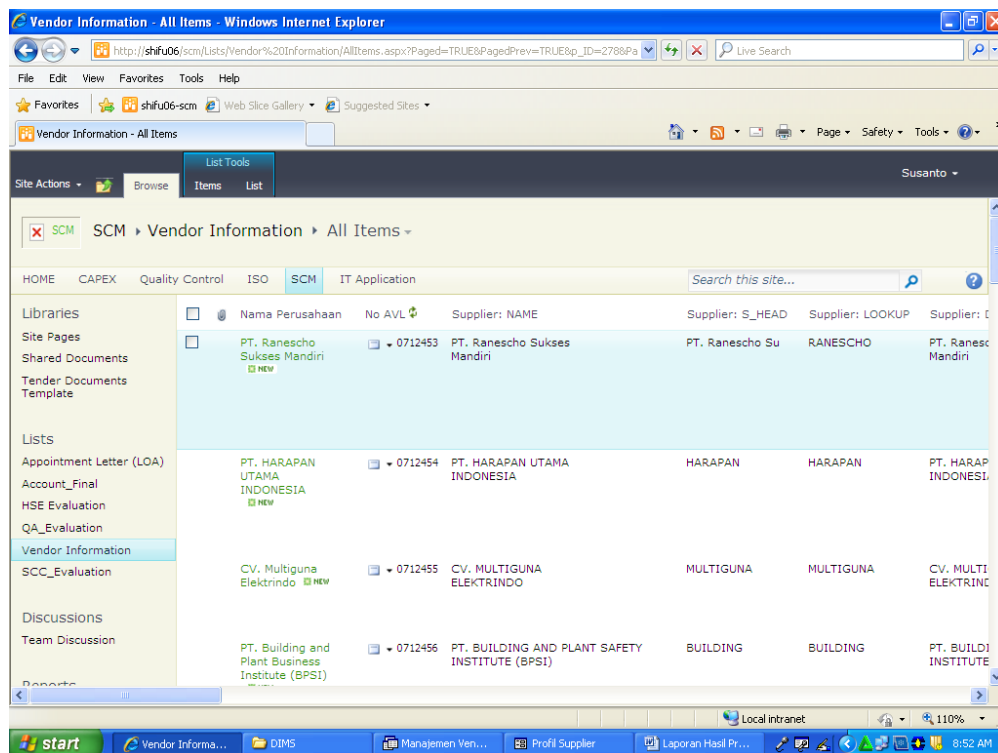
Vendor Information - All Items - Windows Internet Explorer

http://shifu06/scm/Lists/Vendor%20Information/AllItems.aspx?Paged=TRUE&PagedPrev=TRUE&p_ID=2788Pa

Live Search

File Edit View Favorites Tools Help

Favorites shifu06-scm Web Slice Gallery Suggested Sites

Vendor Information - All Items

Page Safety Tools

List Tools

Site Actions Browse Items List

Susanto

SCM › Vendor Information › All Items

HOME CAPEX Quality Control ISO SCM IT Application

Search this site...

Libraries
Site Pages
Shared Documents
Tender Documents Template

Lists
Appointment Letter (LOA)
Account_Final
HSE Evaluation
QA_Evaluation
Vendor Information
SCC_Evaluation

Discussions
Team Discussion

Reports

| | | Nama Perusahaan | No AVL | Supplier: NAME | Supplier: S_HEAD | Supplier: LOOKUP | Supplier: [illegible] |
|---|---|---|---|---|---|---|---|
| | | PT. Ranescho Sukses Mandiri NEW | 0712453 | PT. Ranescho Sukses Mandiri | PT. Ranescho Su | RANESCHO | PT. Ranesc Mandiri |
| | | PT. HARAPAN UTAMA INDONESIA NEW | 0712454 | PT. HARAPAN UTAMA INDONESIA | HARAPAN | HARAPAN | PT. HARAP INDONESIA |
| | | CV. Multiguna Elektrindo NEW | 0712455 | CV. MULTIGUNA ELEKTRINDO | MULTIGUNA | MULTIGUNA | CV. MULTI ELEKTRIND |
| | | PT. Building and Plant Business Institute (BPSI) | 0712456 | PT. BUILDING AND PLANT SAFETY INSTITUTE (BPSI) | BUILDING | BUILDING | PT. BUILDI INSTITUTE |

Local intranet 110%

start Vendor Informa... DIMS Manajemen Ven... Profil Supplier Laporan Hasil Pr... 8:52 AM